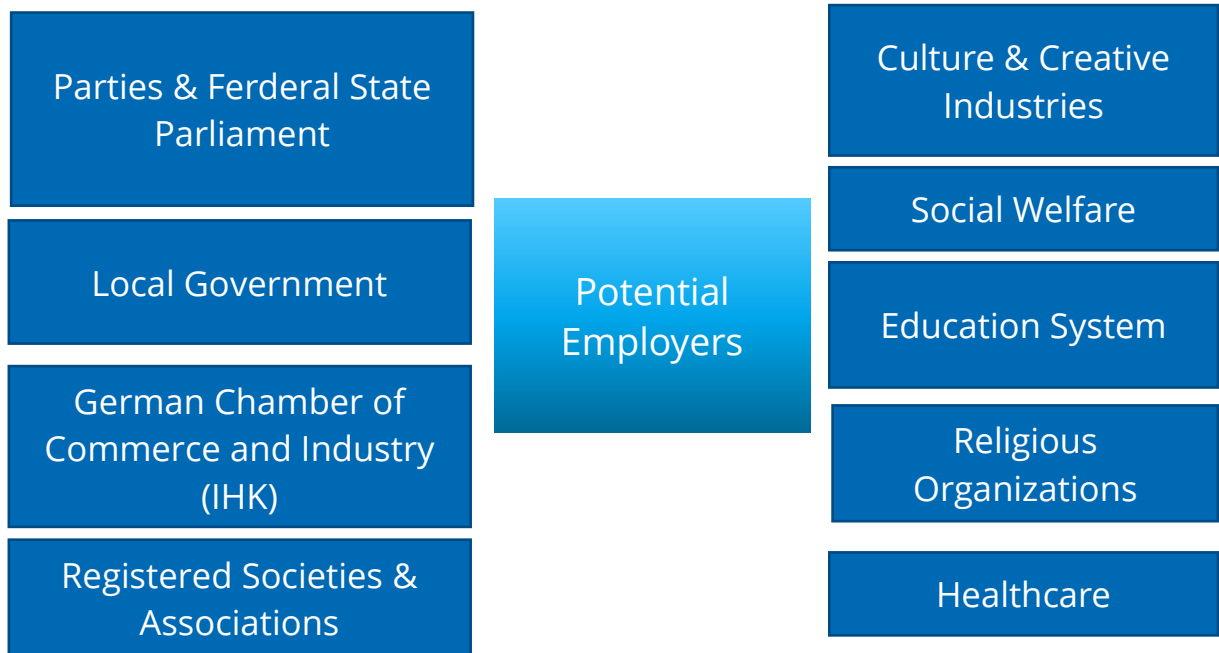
Parties & Ferderal State Parliament

Local Government

German Chamber of Commerce and Industry (IHK)

Registered Societies & Associations

Potential Employers

Culture & Creative Industries

Social Welfare

Education System

Religious Organizations

Healthcare